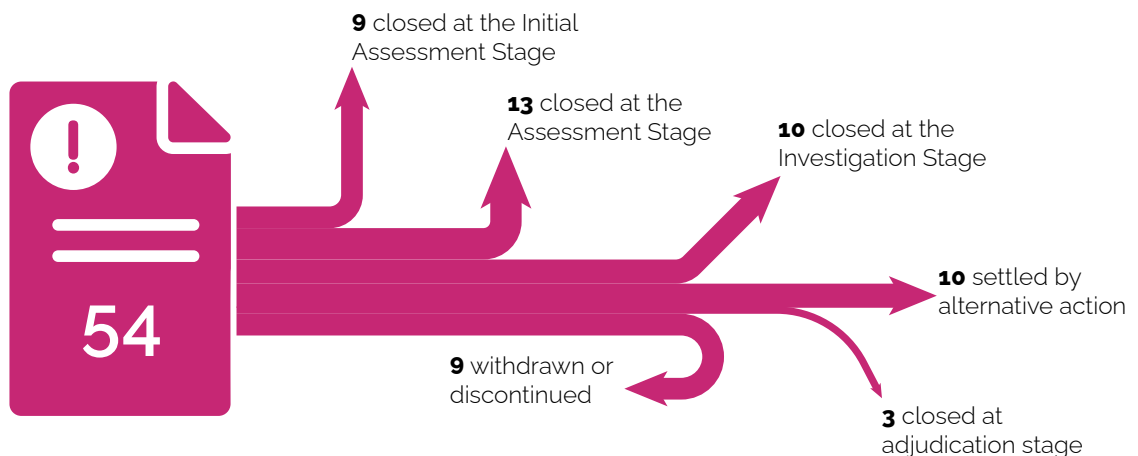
!

54

**9** closed at the Initial Assessment Stage

**13** closed at the Assessment Stage

**10** closed at the Investigation Stage

**10** settled by alternative action

**9** withdrawn or discontinued

**3** closed at adjudication stage